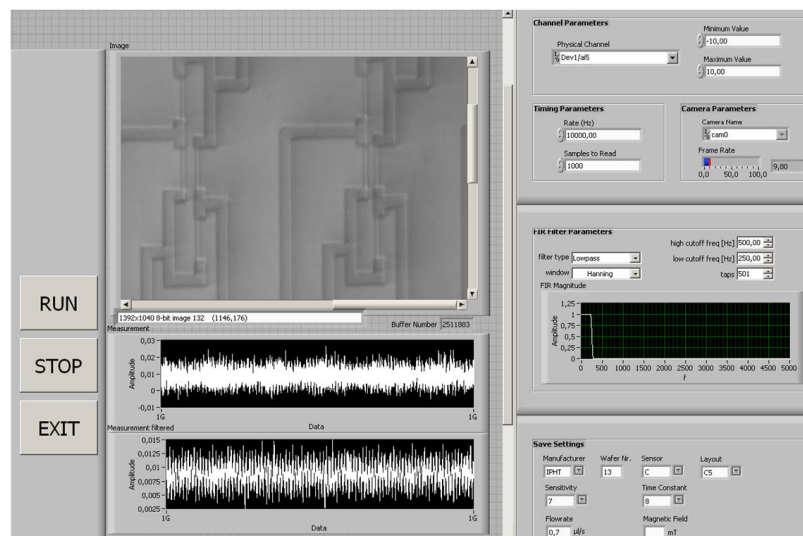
Image

1392x1040 8-bit image 132 (1146,176)

Buffer Number 2511883

RUN

STOP

EXIT

Measurement

0,03
0,02
0,01
0
-0,01

Amplitude

1G
Data
1G

Measurement filtered

0,015
0,0125
0,01
0,0075
0,005
0,0025

Amplitude

1G
Data
1G

Channel Parameters

Physical Channel
Dev1/ai5

Minimum Value
-10,00

Maximum Value
10,00

Timing Parameters

Rate (Hz)
10000,00

Samples to Read
1000

Camera Parameters

Camera Name
cam0

Frame Rate
0,0 50,0 100,0
9,80

FIR Filter Parameters

high cutoff freq [Hz] 500,00
low cutoff freq [Hz] 250,00
taps 501

filter type Lowpass
window Hanning

FIR Magnitude

1,25
1
0,75
0,5
0,25
0

Amplitude

0 500 1000 1500 2000 2500 3000 3500 4000 4500 5000
f

Save Settings

Manufacturer
IPHT

Wafer Nr.
13

Sensor
C

Layout
C5

Sensitivity
7

Time Constant
8

Flowrate
0,7 µl/s

Magnetic Field
mT